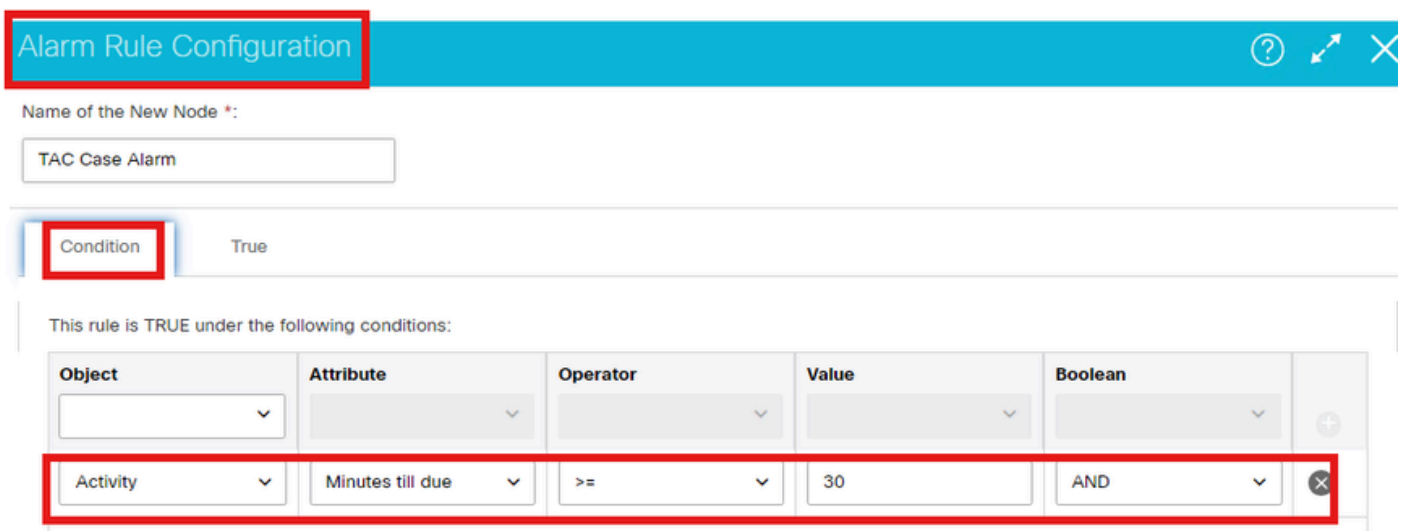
Alarm Rule Configuration

Name of the New Node *:

TAC Case Alarm

Condition True

This rule is TRUE under the following conditions:

| Object | Attribute | Operator | Value | Boolean |
|---|---|---|---|---|
| | | | | |
| Activity | Minutes till due | >= | 30 | AND |